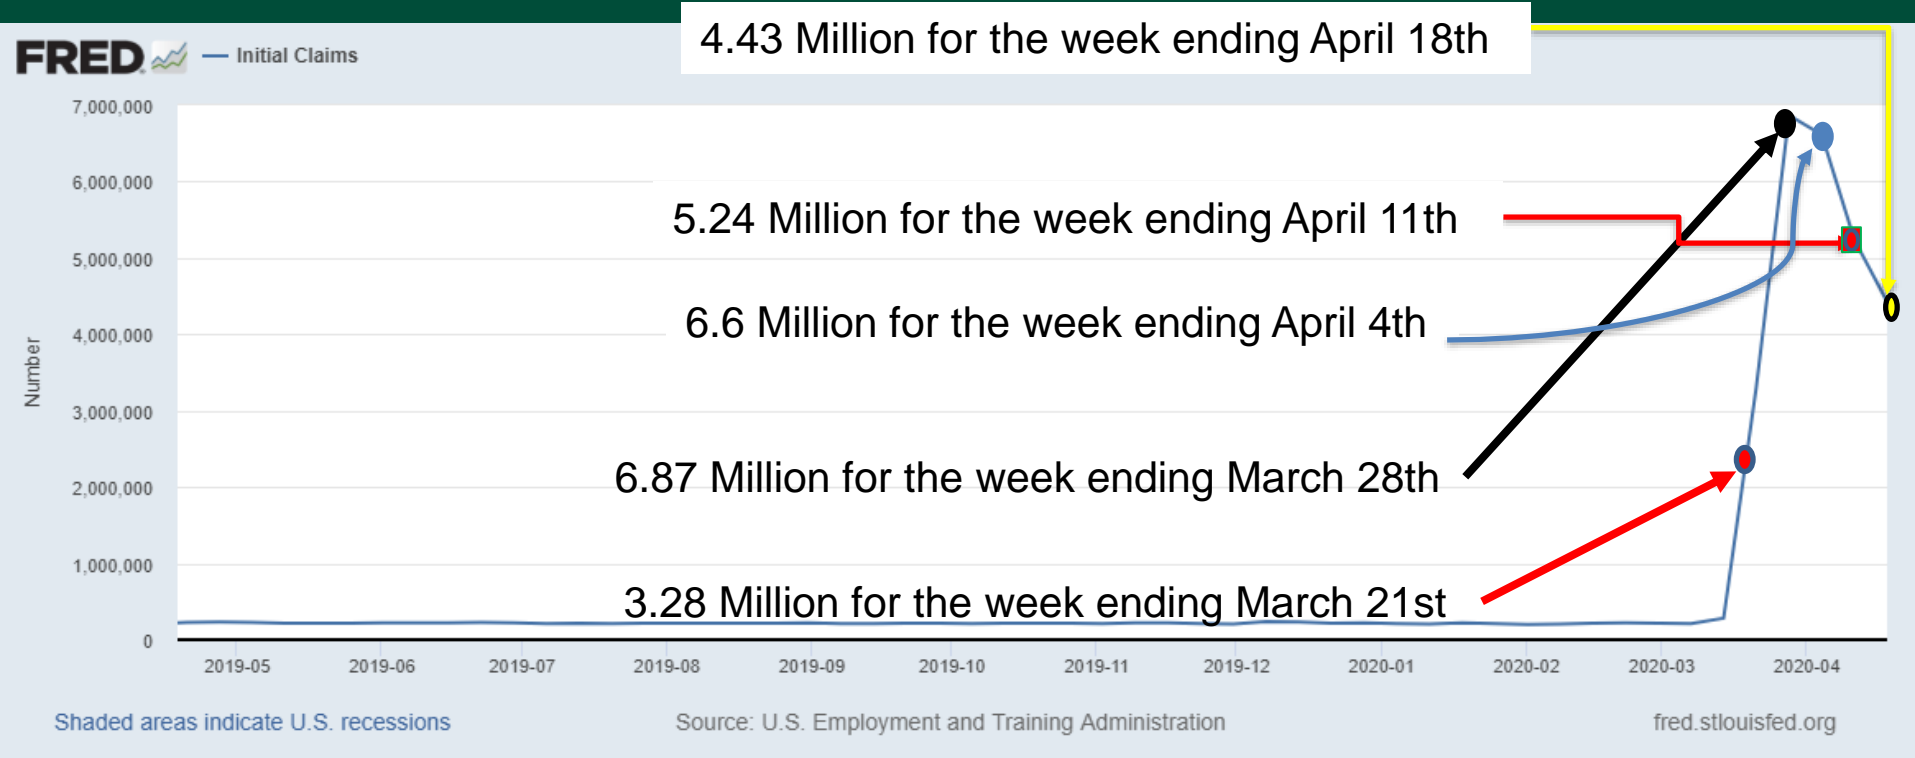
FRED — Initial Claims

4.43 Million for the week ending April 18th

7,000,000
6,000,000
5,000,000
4,000,000
3,000,000
2,000,000
1,000,000
0

Number

5.24 Million for the week ending April 11th

6.6 Million for the week ending April 4th

6.87 Million for the week ending March 28th

3.28 Million for the week ending March 21st

2019-05 2019-06 2019-07 2019-08 2019-09 2019-10 2019-11 2019-12 2020-01 2020-02 2020-03 2020-04

Shaded areas indicate U.S. recessions

Source: U.S. Employment and Training Administration

fred.stlouisfed.org